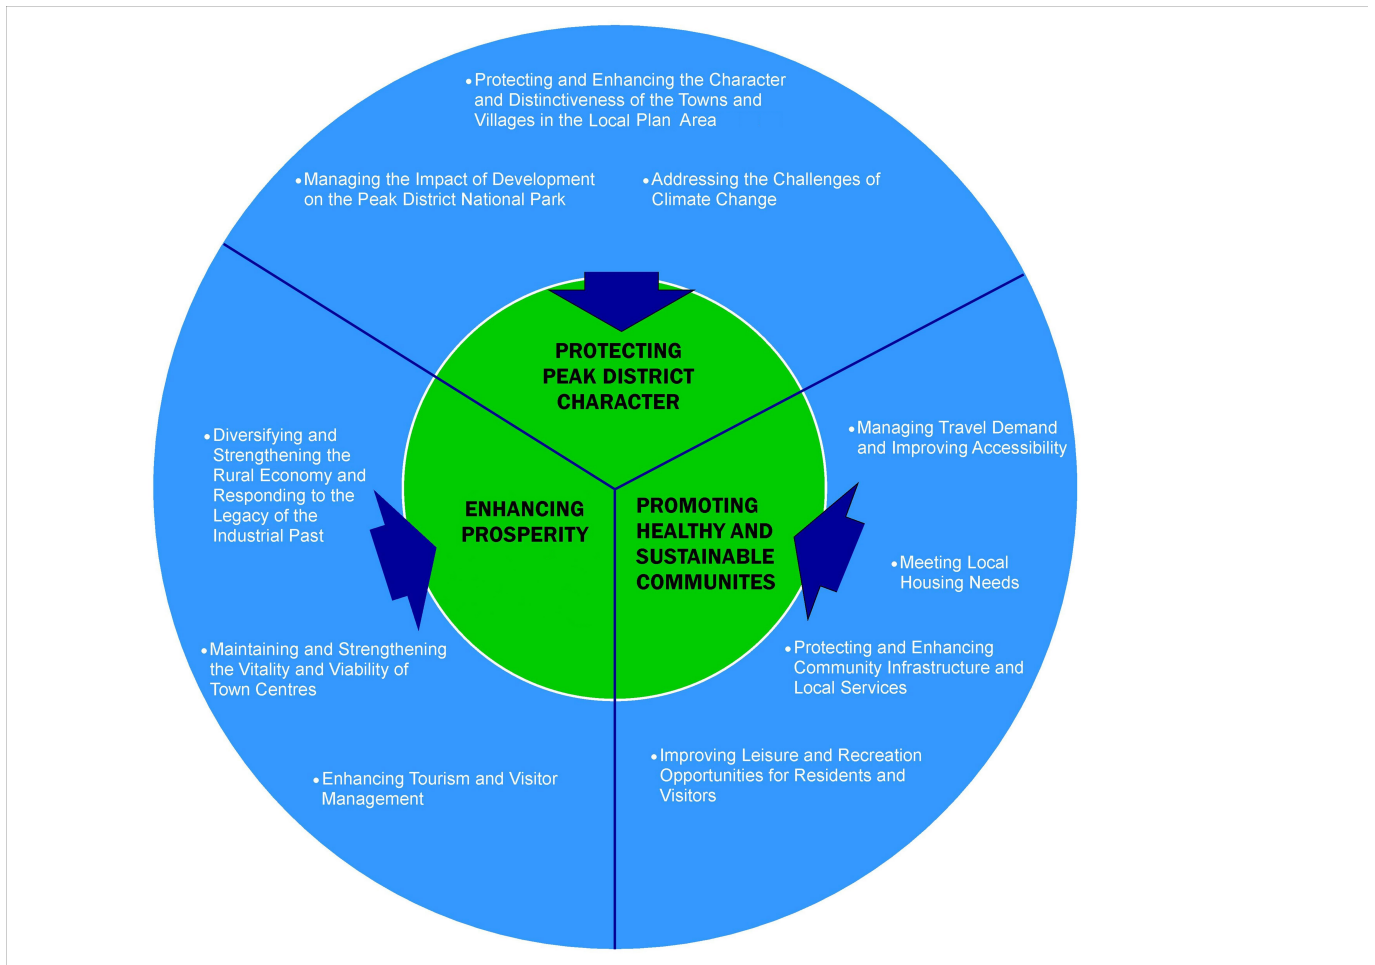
• Protecting and Enhancing the Character and Distinctiveness of the Towns and Villages in the Local Plan Area

• Managing the Impact of Development on the Peak District National Park

• Addressing the Challenges of Climate Change

PROTECTING PEAK DISTRICT CHARACTER

• Diversifying and Strengthening the Rural Economy and Responding to the Legacy of the Industrial Past

ENHANCING PROSPERITY

PROMOTING HEALTHY AND SUSTAINABLE COMMUNITES

• Managing Travel Demand and Improving Accessibility

• Meeting Local Housing Needs

• Maintaining and Strengthening the Vitality and Viability of Town Centres

• Protecting and Enhancing Community Infrastructure and Local Services

• Enhancing Tourism and Visitor Management

• Improving Leisure and Recreation Opportunities for Residents and Visitors